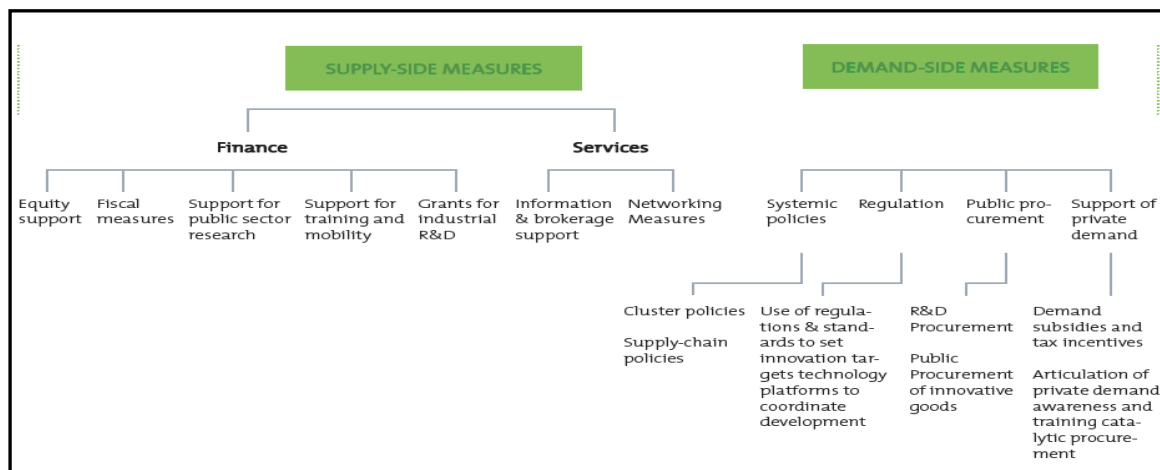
SUPPLY-SIDE MEASURES

DEMAND-SIDE MEASURES

Finance

Services

Equity support

Fiscal measures

Support for public sector research

Support for training and mobility

Grants for industrial R&D

Information & brokerage support

Networking Measures

Systemic policies

Regulation

Public procurement

Support of private demand

Cluster policies

Supply-chain policies

Use of regulations & standards to set innovation targets technology platforms to coordinate development

R&D Procurement

Public Procurement of innovative goods

Demand subsidies and tax incentives

Articulation of private demand awareness and training catalytic procurement